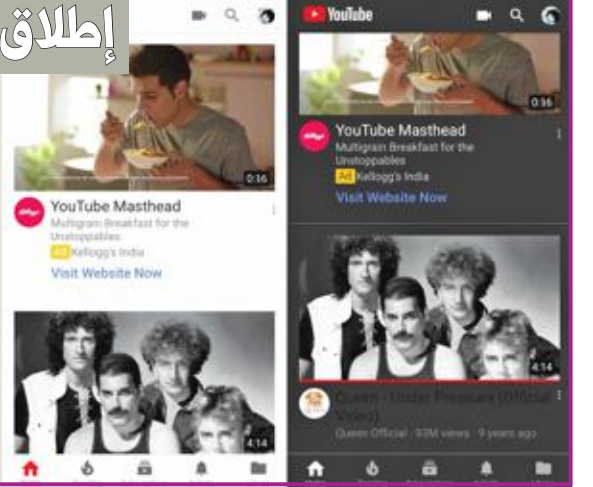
إطلاق

0:16

YouTube Masthead

Multigrain Breakfast for the Unstoppables

Ad Kellogg's India

Visit Website Now

4:14

YouTube

0:16

YouTube Masthead

Multigrain Breakfast for the Unstoppables

Ad Kellogg's India

Visit Website Now

4:14

Queen - Under Pressure (Official Video)

Queen Official · 93M views · 9 years ago